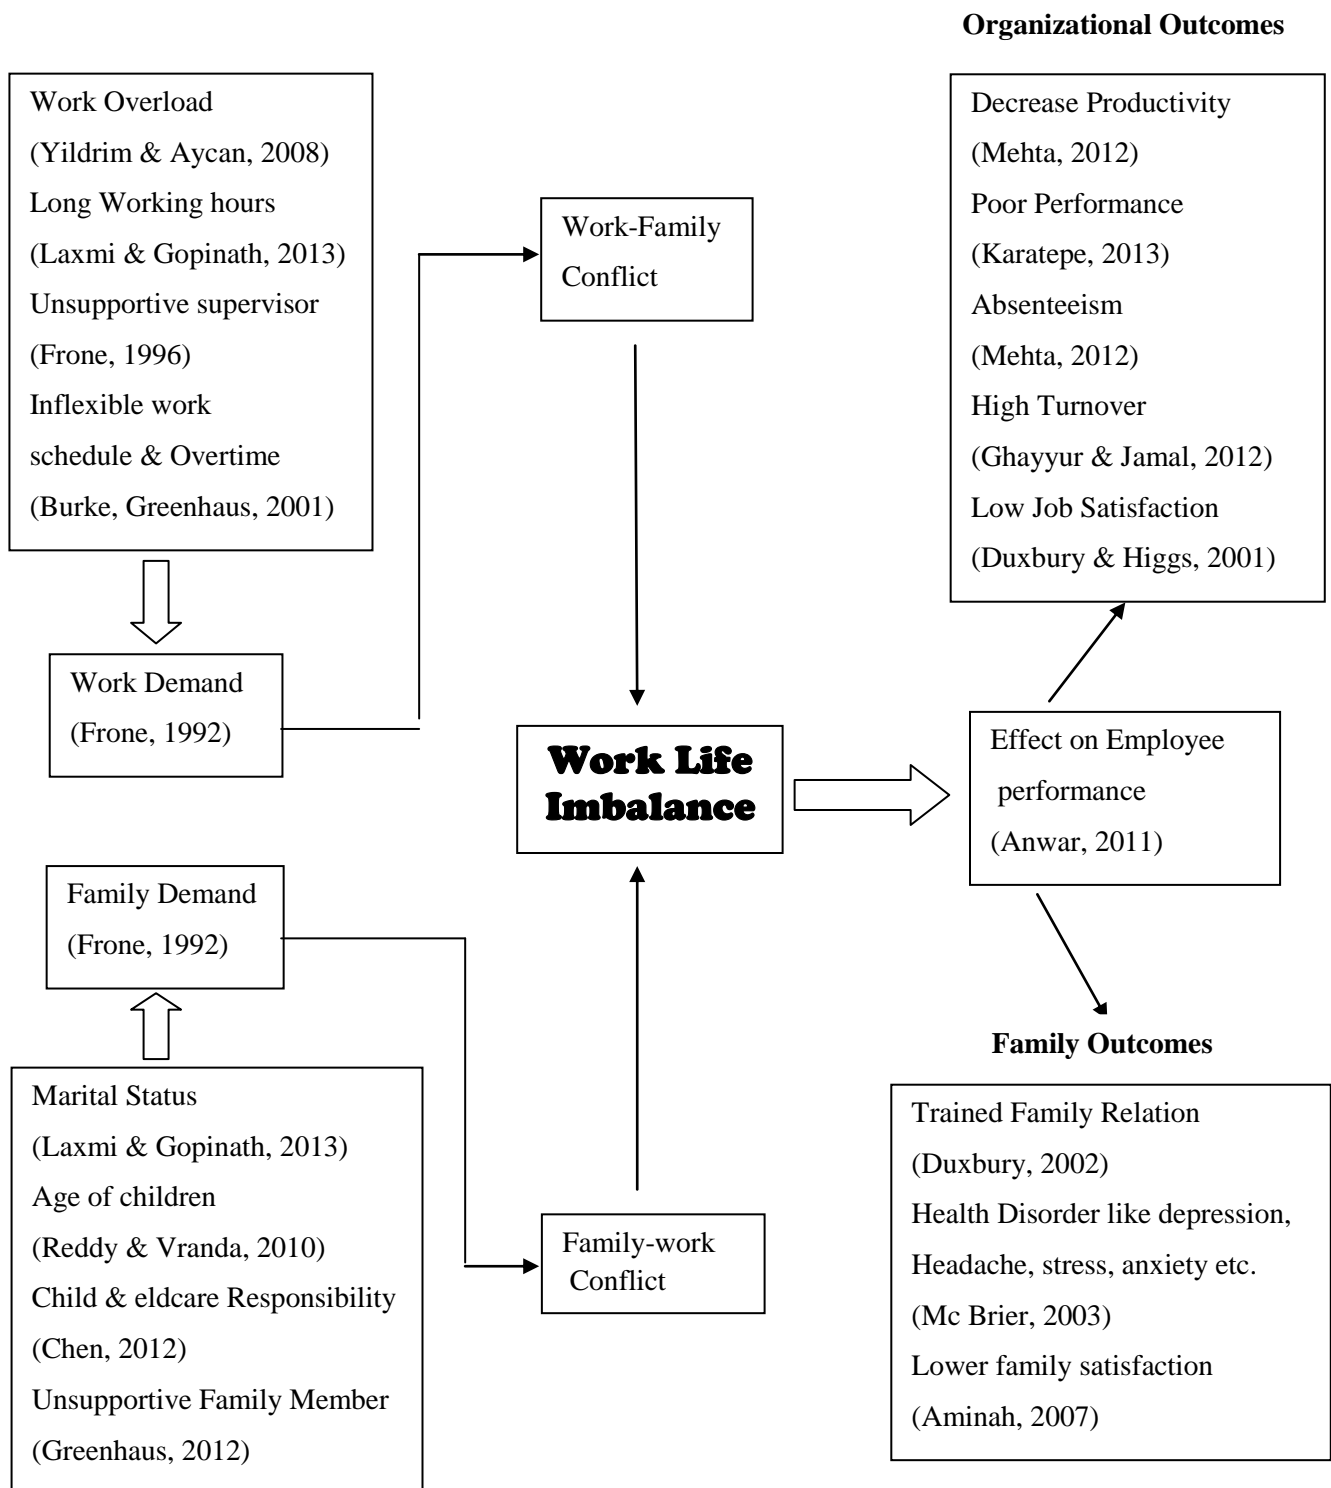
Organizational Outcomes

Work Overload
(Yildrim & Aycan, 2008)
Long Working hours
(Laxmi & Gopinath, 2013)
Unsupportive supervisor
(Frone, 1996)
Inflexible work schedule & Overtime
(Burke, Greenhaus, 2001)

Work Demand
(Frone, 1992)

Work-Family Conflict

Work Life Imbalance

Decrease Productivity
(Mehta, 2012)
Poor Performance
(Karatepe, 2013)
Absenteeism
(Mehta, 2012)
High Turnover
(Ghayyur & Jamal, 2012)
Low Job Satisfaction
(Duxbury & Higgs, 2001)

Effect on Employee performance
(Anwar, 2011)

Family Demand
(Frone, 1992)

Marital Status
(Laxmi & Gopinath, 2013)
Age of children
(Reddy & Vranda, 2010)
Child & eldcare Responsibility
(Chen, 2012)
Unsupportive Family Member
(Greenhaus, 2012)

Family-work Conflict

Family Outcomes

Trained Family Relation
(Duxbury, 2002)
Health Disorder like depression, Headache, stress, anxiety etc.
(Mc Brier, 2003)
Lower family satisfaction
(Aminah, 2007)